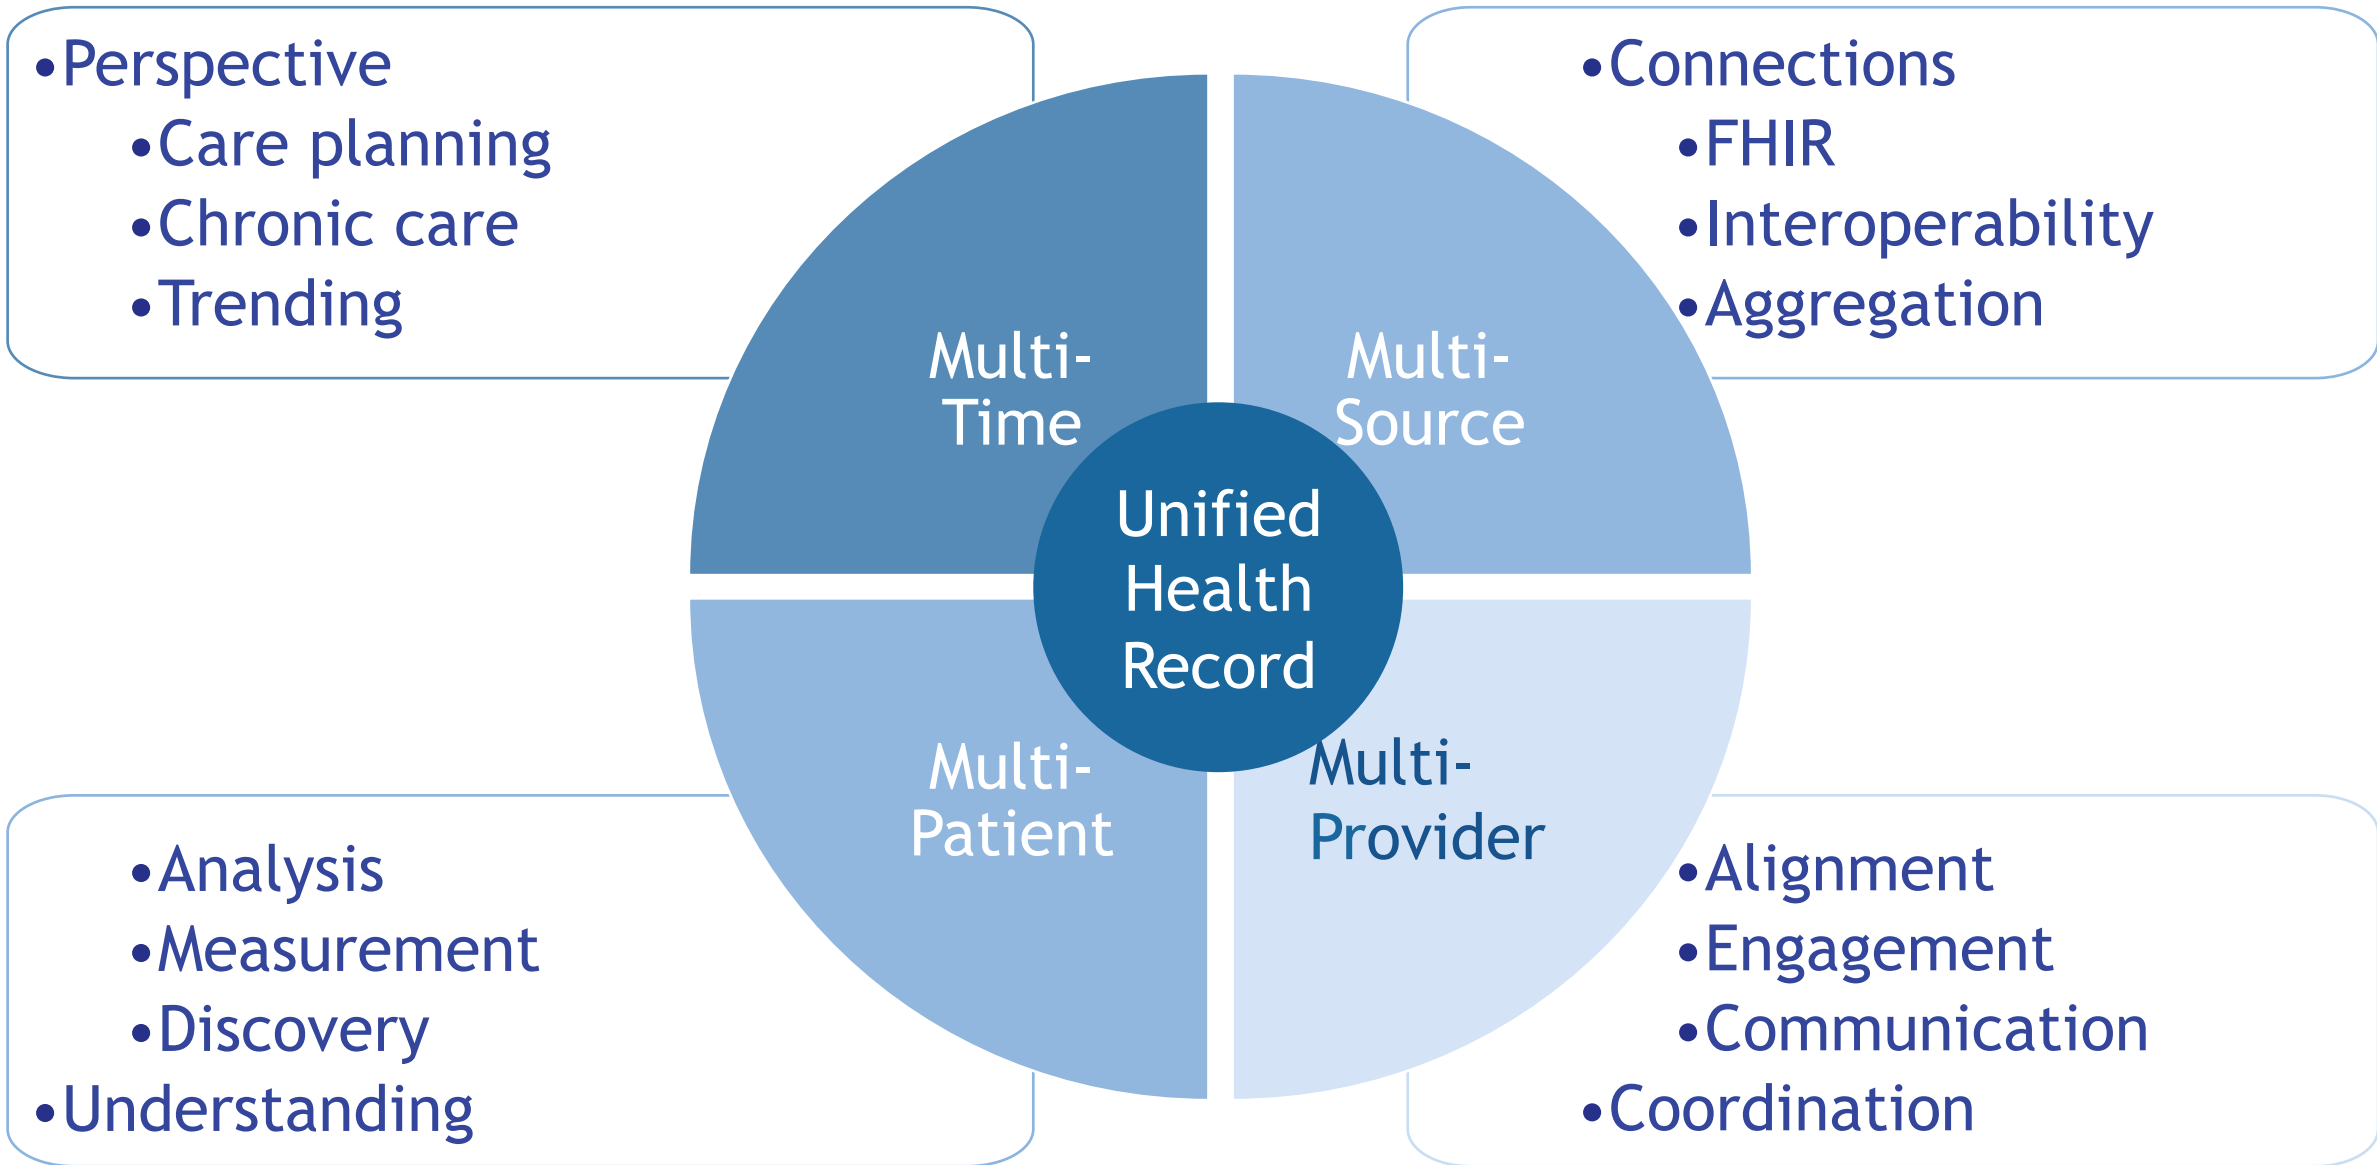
• Perspective
• Care planning
• Chronic care
• Trending

• Connections
• FHIR
• Interoperability
• Aggregation

Multi-Time

Multi-Source

Unified Health Record

Multi-Patient

Multi-Provider

• Analysis
• Measurement
• Discovery
• Understanding

• Alignment
• Engagement
• Communication
• Coordination